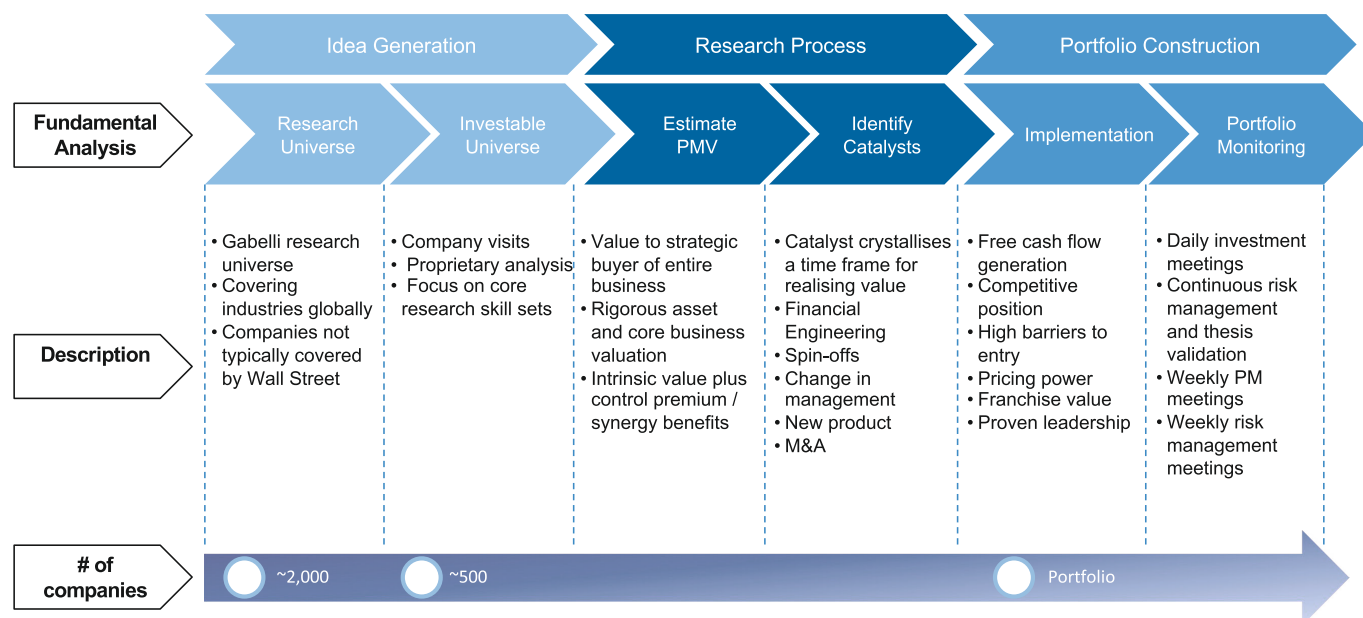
Idea Generation

Research Process

Portfolio Construction

Fundamental Analysis

Research Universe

Investable Universe

Estimate PMV

Identify Catalysts

Implementation

Portfolio Monitoring

Description

• Gabelli research universe
• Covering industries globally
• Companies not typically covered by Wall Street

• Company visits
• Proprietary analysis
• Focus on core research skill sets

• Value to strategic buyer of entire business
• Rigorous asset and core business valuation
• Intrinsic value plus control premium / synergy benefits

• Catalyst crystallises a time frame for realising value
• Financial Engineering
• Spin-offs
• Change in management
• New product
• M&A

• Free cash flow generation
• Competitive position
• High barriers to entry
• Pricing power
• Franchise value
• Proven leadership

• Daily investment meetings
• Continuous risk management and thesis validation
• Weekly PM meetings
• Weekly risk management meetings

# of companies

~2,000

~500

Portfolio